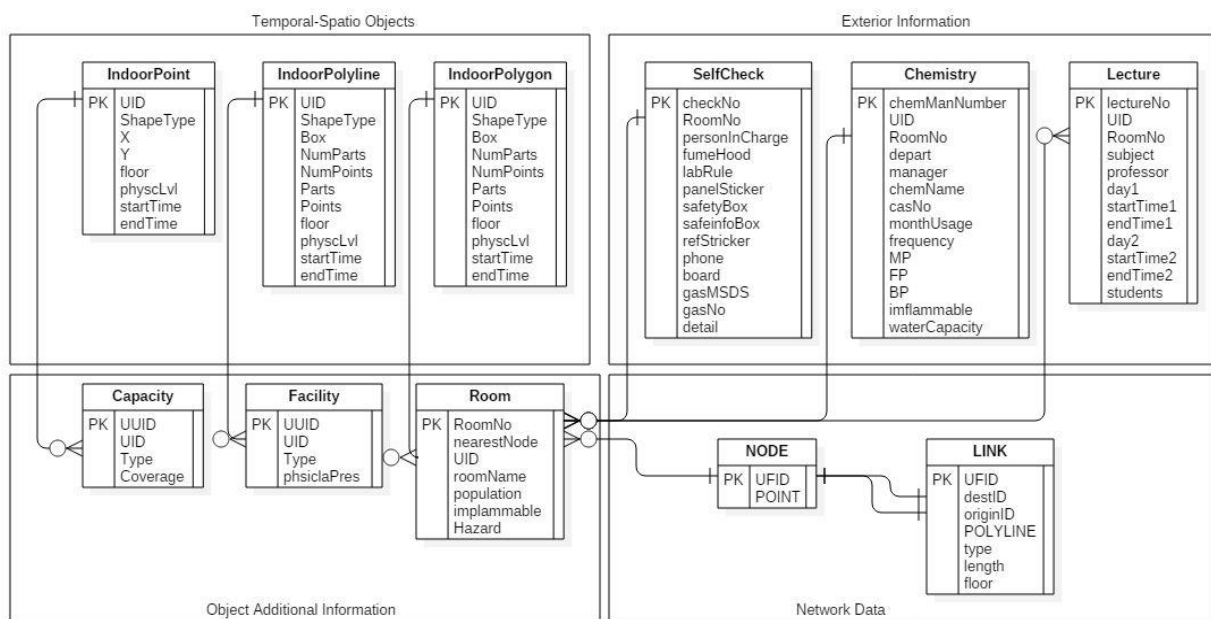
Temporal-Spatio Objects

IndoorPoint
PK UID
ShapeType
X
Y
floor
physcLvl
startTime
endTime

IndoorPolyline
PK UID
ShapeType
Box
NumParts
NumPoints
Parts
Points
floor
physcLvl
startTime
endTime

IndoorPolygon
PK UID
ShapeType
Box
NumParts
NumPoints
Parts
Points
floor
physcLvl
startTime
endTime

Exterior Information

SelfCheck
PK checkNo
RoomNo
personInCharge
fumeHood
labRule
panelSticker
safetyBox
safeinfoBox
refStricker
phone
board
gasMSDS
gasNo
detail

Chemistry
PK chemManNumber
UID
RoomNo
depart
manager
chemName
casNo
monthUsage
frequency
MP
FP
BP
imflammable
waterCapacity

Lecture
PK lectureNo
UID
RoomNo
subject
professor
day1
startTime1
endTime1
day2
startTime2
endTime2
students

Capacity
PK UUID
UID
Type
Coverage

Facility
PK UUID
UID
Type
phsiclaPres

Room
PK RoomNo
nearestNode
UID
roomName
population
implammable
Hazard

NODE
PK UFID
POINT

LINK
PK UFID
destID
originID
POLYLINE
type
length
floor

Object Additional Information

Network Data